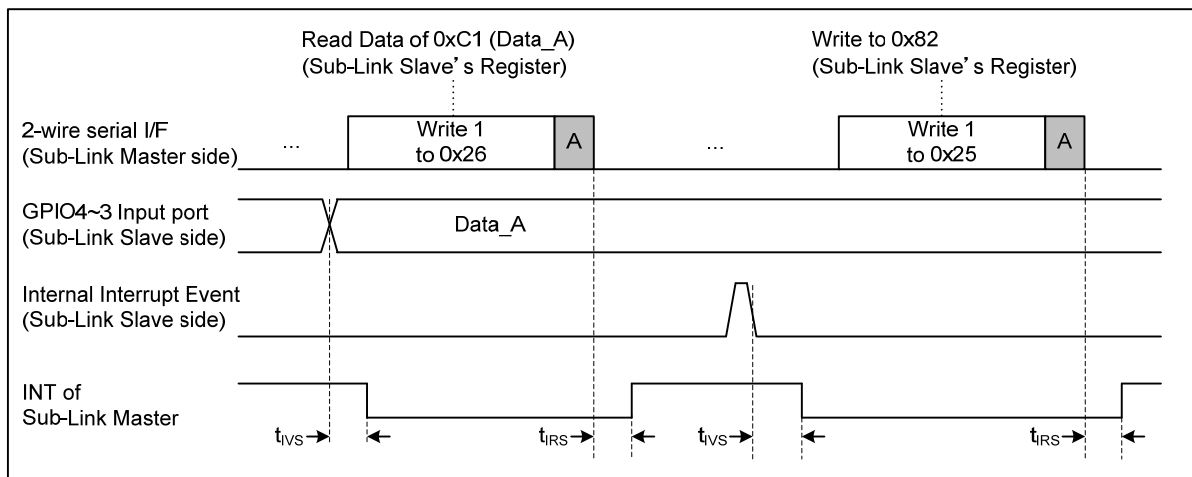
Read Data of 0xC1 (Data_A)
(Sub-Link Slave's Register)

Write to 0x82
(Sub-Link Slave's Register)

2-wire serial I/F
(Sub-Link Master side)

...

Write 1
to 0x26

A

...

Write 1
to 0x25

A

GPIO4~3 Input port
(Sub-Link Slave side)

Data_A

Internal Interrupt Event
(Sub-Link Slave side)

INT of
Sub-Link Master

$t_{IVS}$

$t_{IRS}$

$t_{IVS}$

$t_{IRS}$